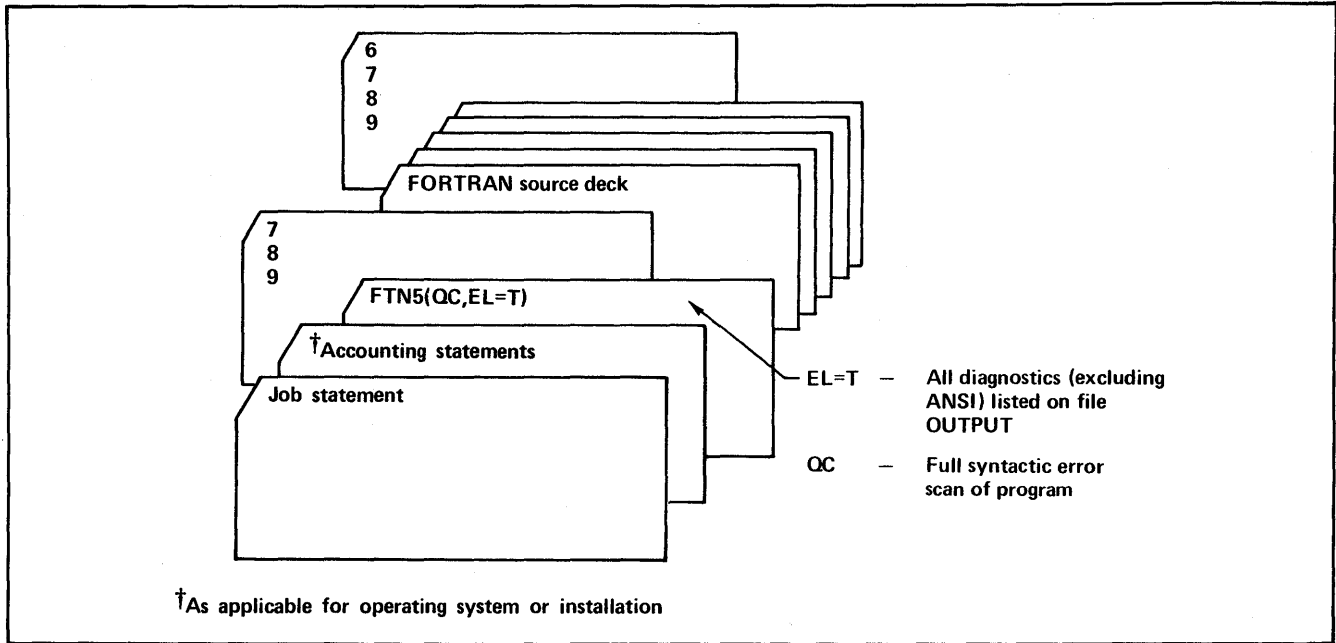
6
7
8
9

FORTRAN source deck

7
8
9

FTN5(QC,EL=T)

†Accounting statements

Job statement

EL=T — All diagnostics (excluding ANSI) listed on file OUTPUT

QC — Full syntactic error scan of program

†As applicable for operating system or installation